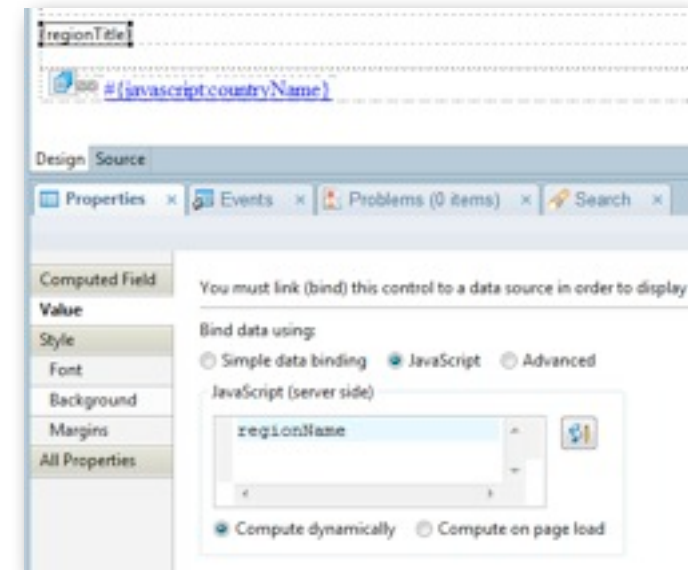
{regionTitle}

#{javascript:countryName}

Design Source

Properties × Events × Problems (0 items) × Search ×

Computed Field
Value
Style
Font
Background
Margins
All Properties

You must link (bind) this control to a data source in order to display

Bind data using:

Simple data binding JavaScript Advanced

JavaScript (server side)

regionName

Compute dynamically Compute on page load